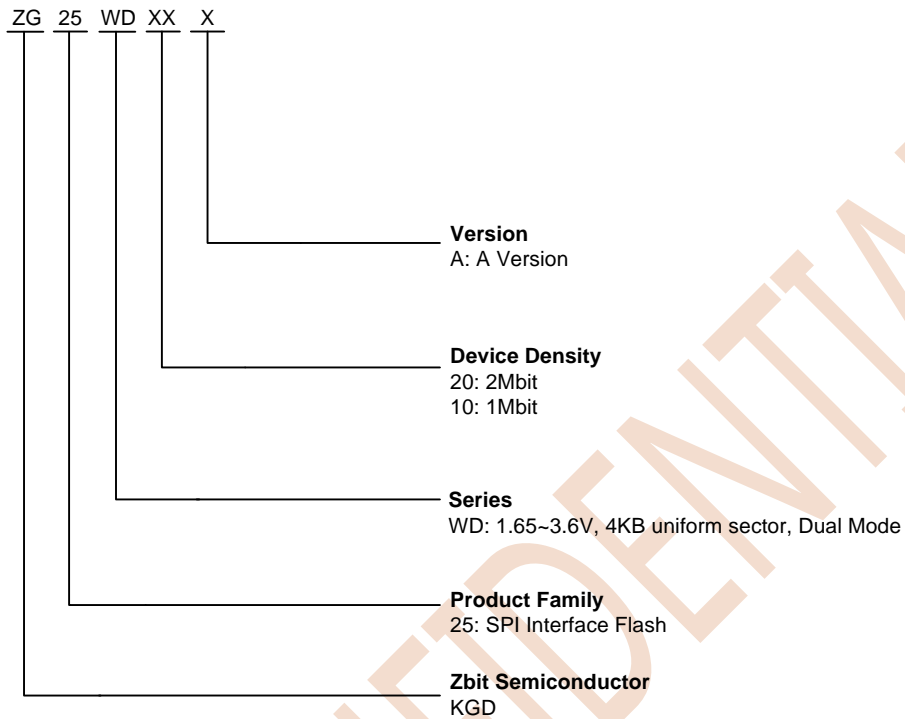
ZG 25 WD XX X

**Version**
A: A Version

**Device Density**
20: 2Mbit
10: 1Mbit

**Series**
WD: 1.65~3.6V, 4KB uniform sector, Dual Mode

**Product Family**
25: SPI Interface Flash

**Zbit Semiconductor**
KGD

CONFIDENTIA